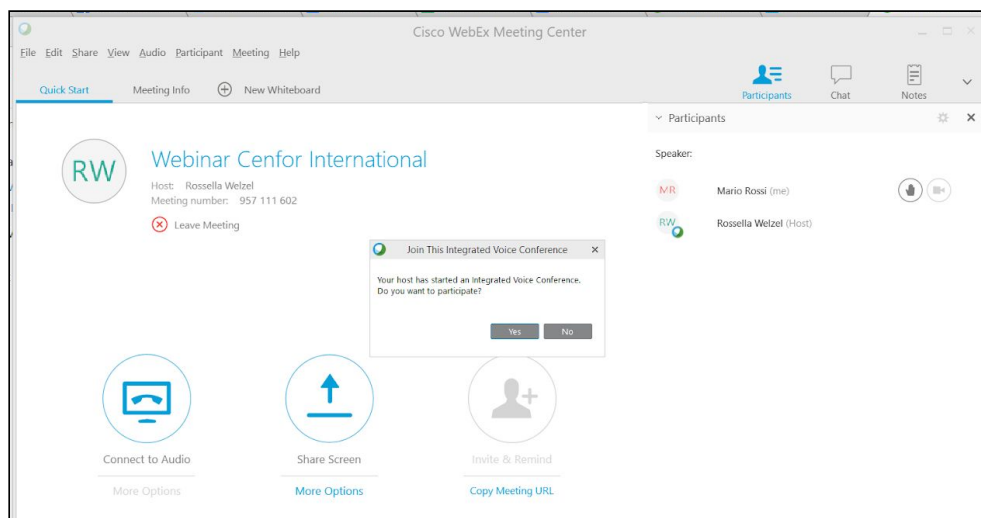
Cisco WebEx Meeting Center

File Edit Share View Audio Participant Meeting Help

Quick Start Meeting Info New Whiteboard

Participants Chat Notes

Participants

Speaker:

MR Mario Rossi (me)

RW Rossella Welzel (Host)

RW

Webinar Cenfor International

Host: Rossella Welzel
Meeting number: 957 111 602

Leave Meeting

Join This Integrated Voice Conference

Your host has started an Integrated Voice Conference. Do you want to participate?

Yes No

Connect to Audio

More Options

Share Screen

More Options

Invite & Remind

Copy Meeting URL